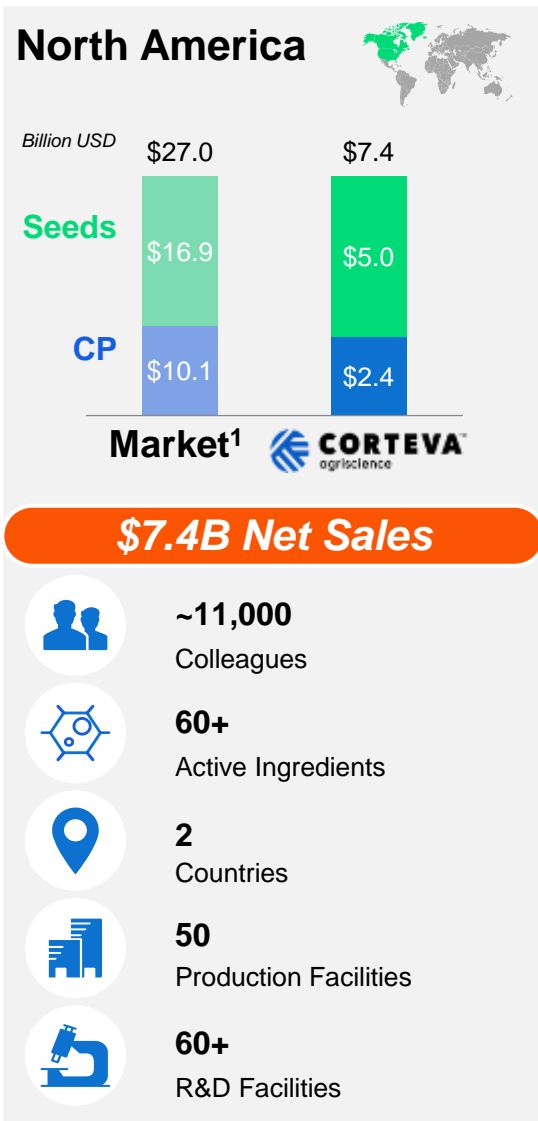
North America

Billion USD

$27.0

$7.4

Seeds

$16.9

$5.0

CP

$10.1

$2.4

Market$^1$

CORTEVA agriscience

$7.4B Net Sales

~11,000
Colleagues

60+
Active Ingredients

2
Countries

50
Production Facilities

60+
R&D Facilities